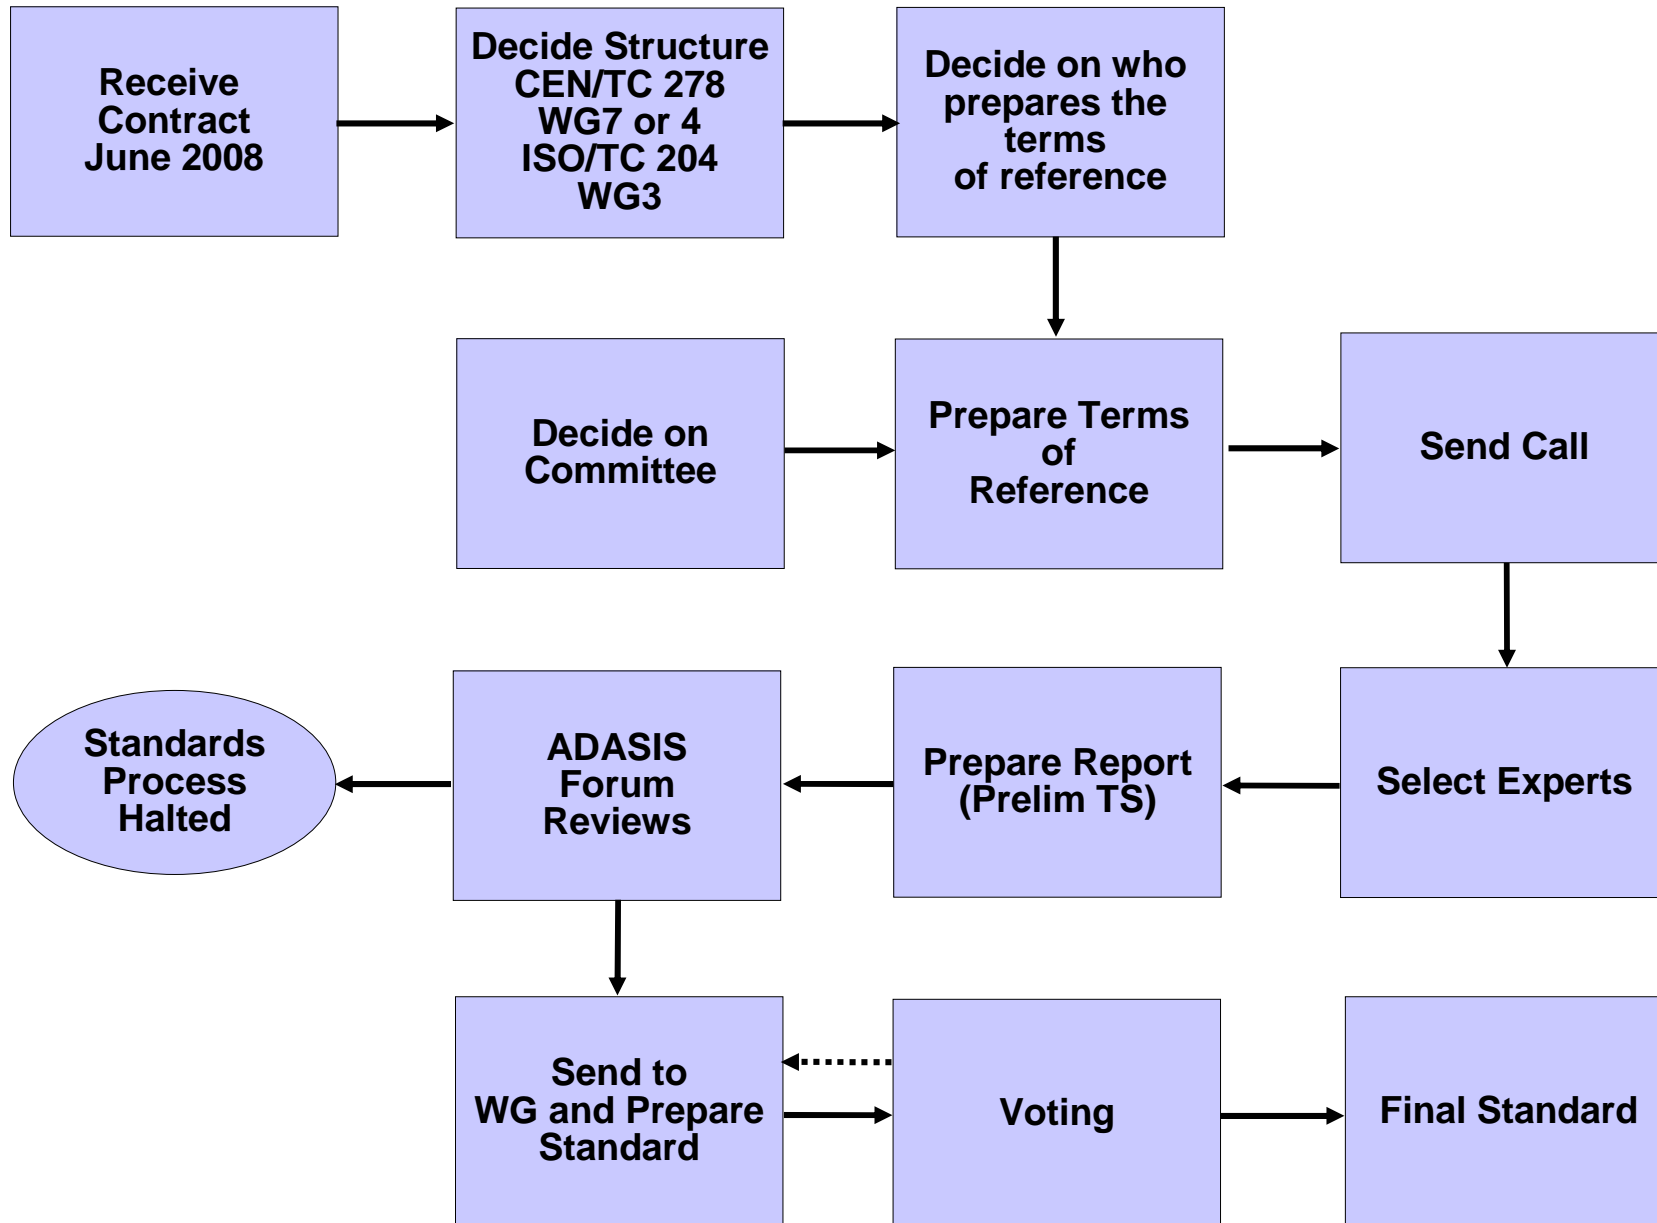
Receive Contract June 2008

Decide Structure CEN/TC 278 WG7 or 4 ISO/TC 204 WG3

Decide on who prepares the terms of reference

Decide on Committee

Prepare Terms of Reference

Send Call

Select Experts

Prepare Report (Prelim TS)

ADASIS Forum Reviews

Standards Process Halted

Send to WG and Prepare Standard

Voting

Final Standard